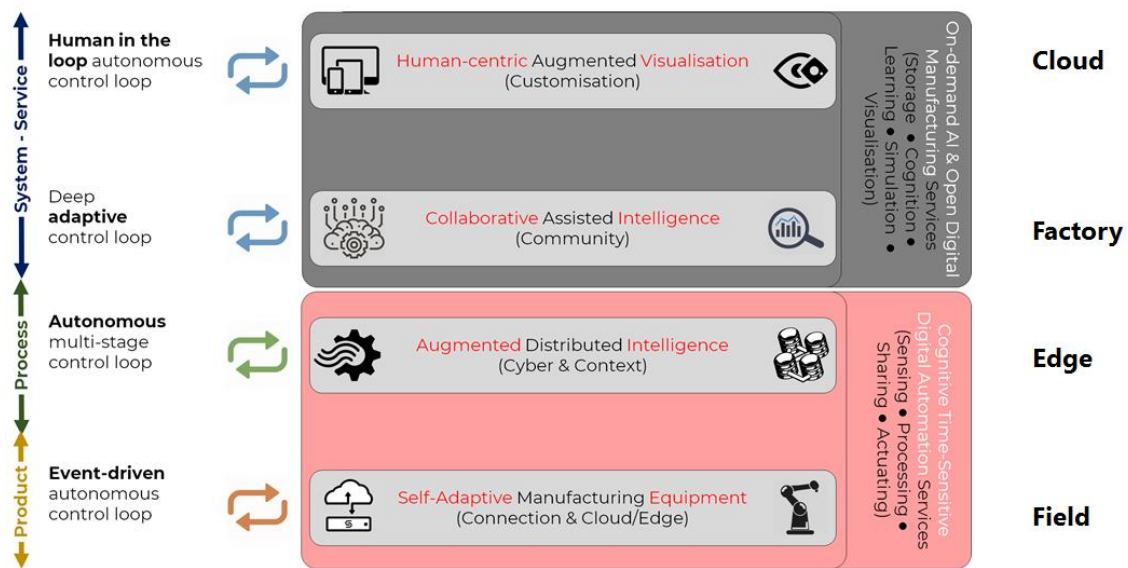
System - Service

Process

Product

Human in the loop autonomous control loop

Deep adaptive control loop

Autonomous multi-stage control loop

Event-driven autonomous control loop

Human-centric Augmented Visualisation (Customisation)

Collaborative Assisted Intelligence (Community)

Augmented Distributed Intelligence (Cyber & Context)

Self-Adaptive Manufacturing Equipment (Connection & Cloud/Edge)

On-demand AI & Open Digital Manufacturing Services (Storage • Cognition • Learning • Simulation • Visualisation)

Cognitive Time-Sensitive Digital Automation Services (Sensing • Processing • Sharing • Actuating)

Cloud

Factory

Edge

Field